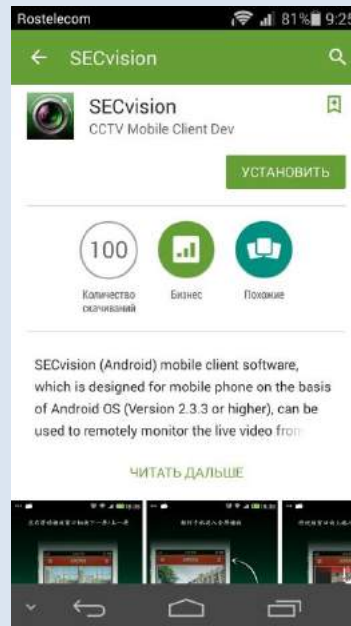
Rostelecom 81% 9:25

SECvision

SECvision
CCTV Mobile Client Dev

УСТАНОВИТЬ

100
Количество скачиваний

Бизнес

Похожие

SECvision (Android) mobile client software, which is designed for mobile phone on the basis of Android OS (Version 2.3.3 or higher), can be used to remotely monitor the live video from

ЧИТАТЬ ДАЛЬШЕ